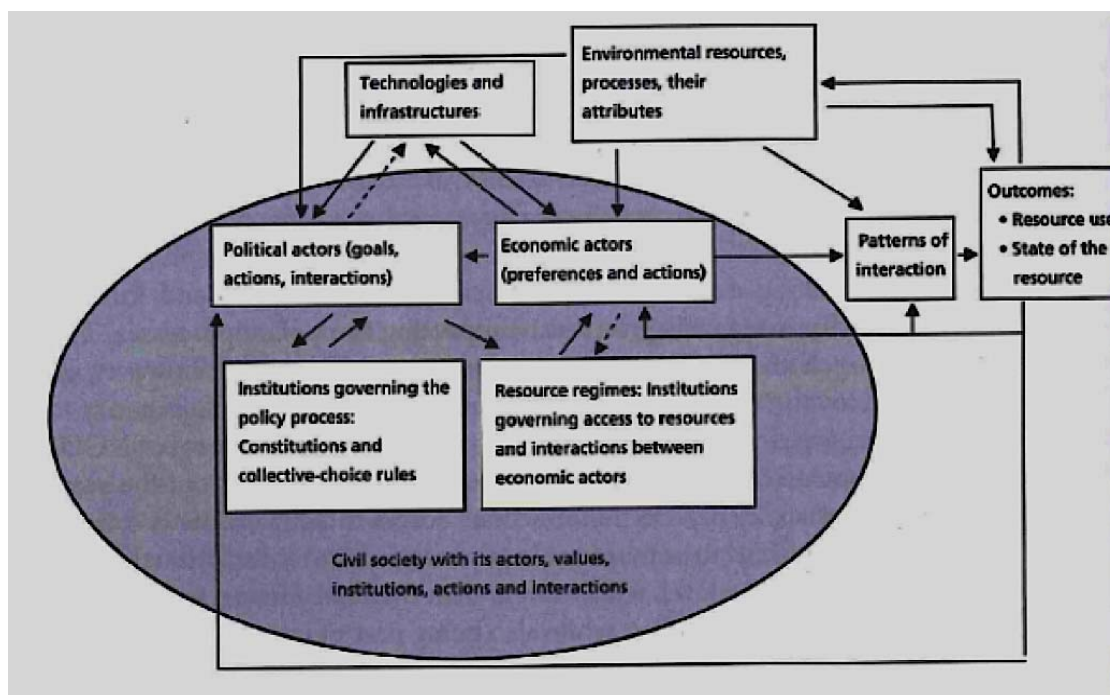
Environmental resources, processes, their attributes

Technologies and infrastructures

Outcomes:
• Resource use
• State of the resource

Political actors (goals, actions, interactions)

Economic actors (preferences and actions)

Patterns of interaction

Institutions governing the policy process: Constitutions and collective-choice rules

Resource regimes: Institutions governing access to resources and interactions between economic actors

Civil society with its actors, values, institutions, actions and interactions